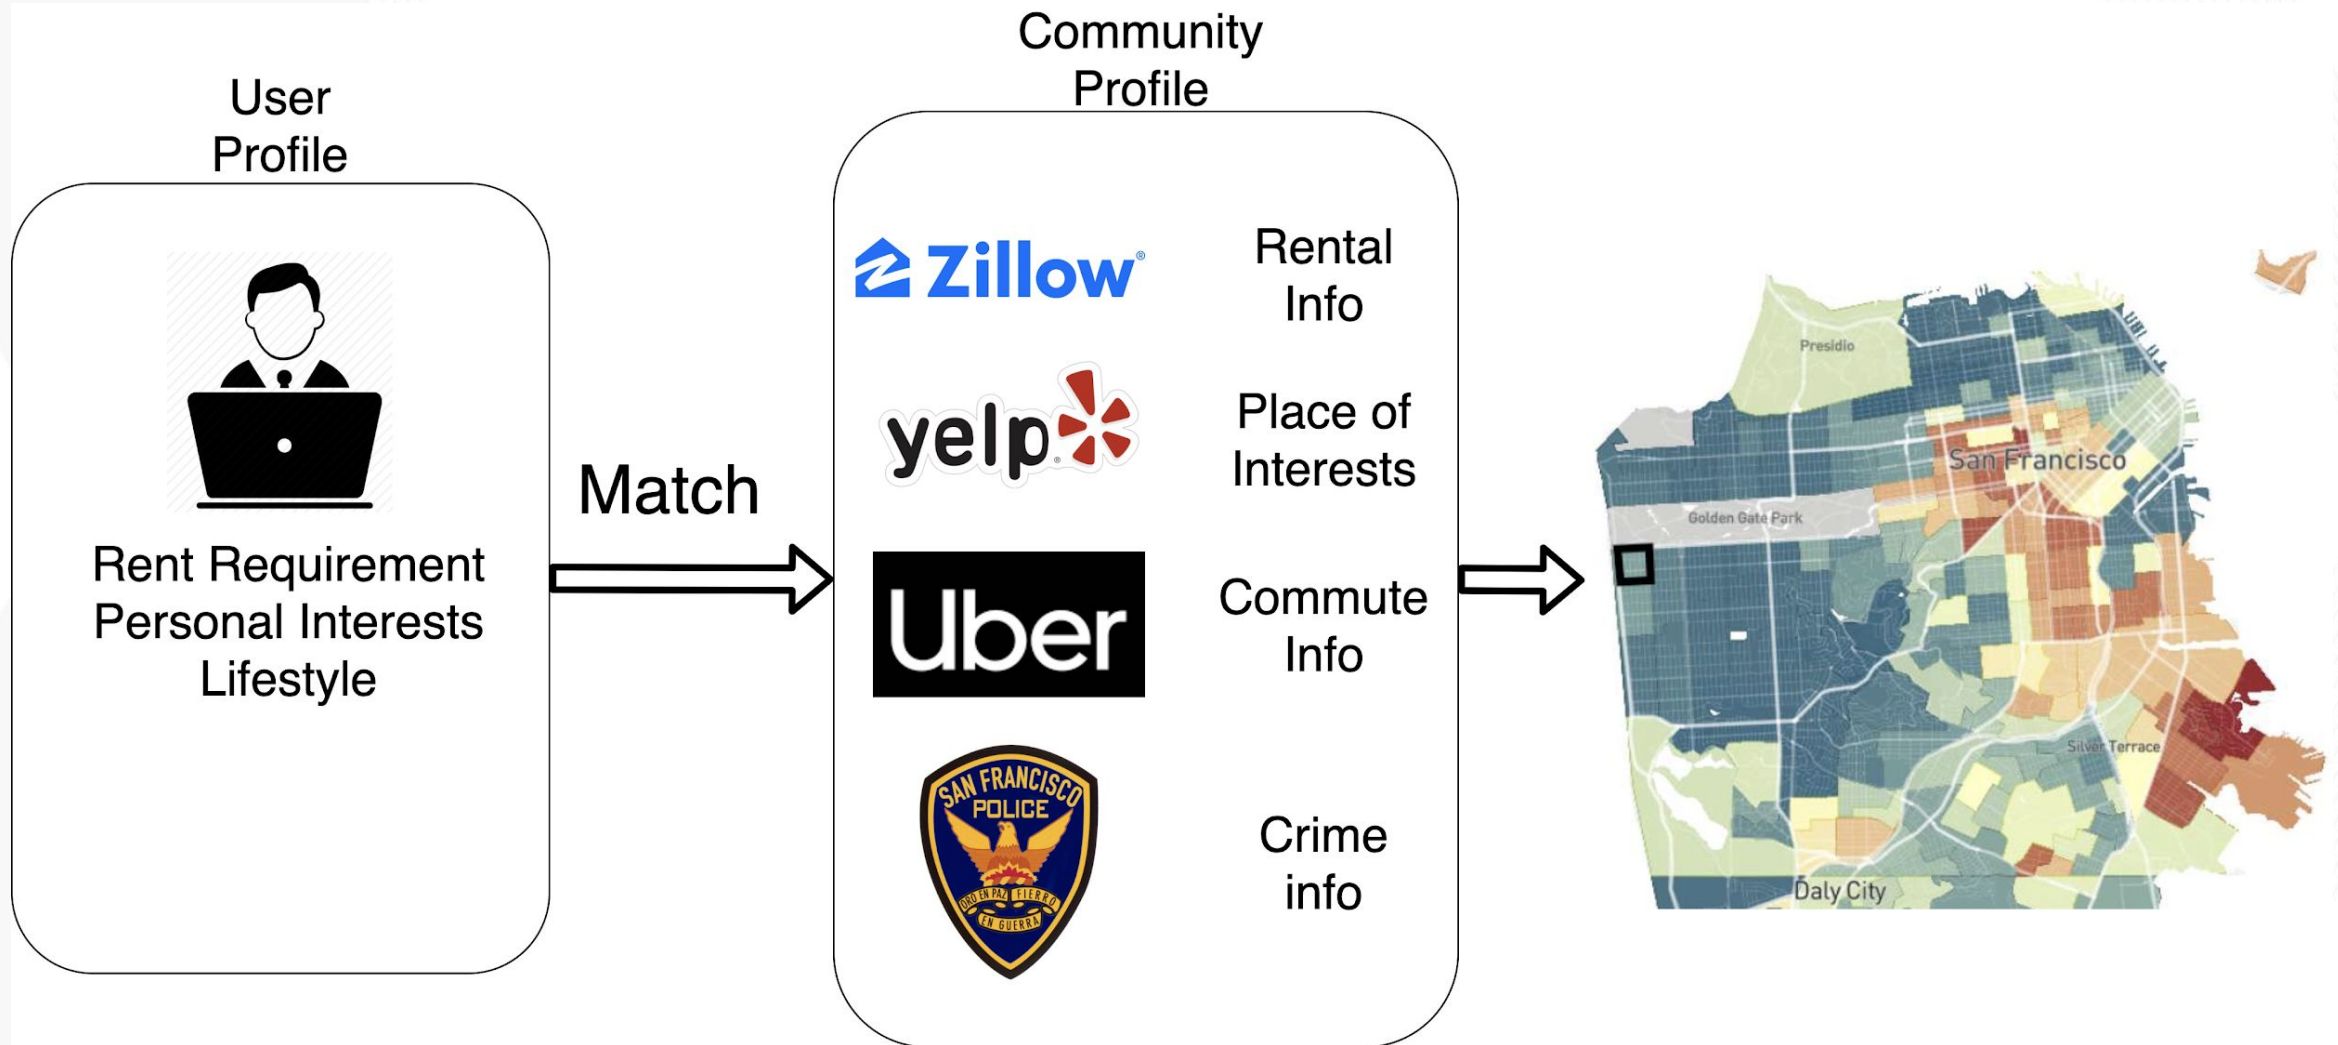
User Profile

Rent Requirement
Personal Interests
Lifestyle

Match

Community Profile

Zillow

Rental Info

yelp

Place of Interests

Uber

Commute Info

SAN FRANCISCO POLICE
ORO EN PAZ FIERRO EN GUERRA

Crime info

Presidio
San Francisco
Golden Gate Park
Silver Terrace
Daly City